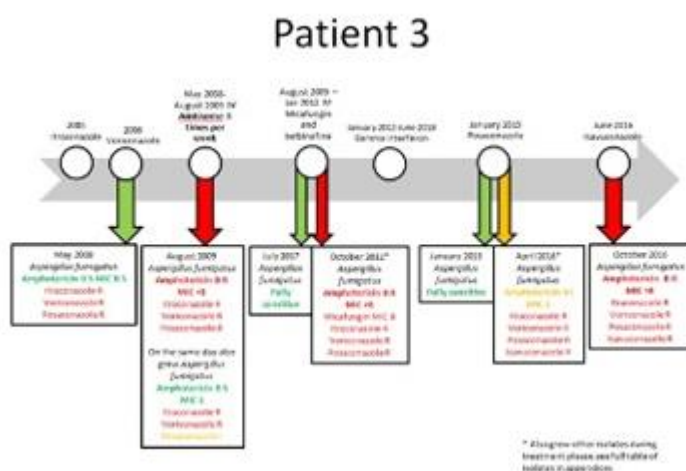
Patient 3

2005 Itraconazole

2006 Voriconazole

May 2008-August 2009 IV Amphotericin 3 times per week

August 2009 – Jan 2012 IV Micafungin and terbinafine

January 2012-June 2016 Gamma interferon

January 2015 Posaconazole

June 2016 Isavuconazole

May 2008
Aspergillus fumigatus
Amphotericin B S MIC 0.5
Itraconazole R
Voriconazole R
Posaconazole R

August 2009
Aspergillus fumigatus
Amphotericin B R
MIC >8
Itraconazole R
Voriconazole R
Posaconazole R
On the same day also grew Aspergillus fumigatus
Amphotericin B S
MIC 1
Itraconazole R
Voriconazole R
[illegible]

July 2017
Aspergillus fumigatus
Fully sensitive

October 2011*
Aspergillus fumigatus
Amphotericin B R
MIC >8
Micafungin MIC 4
Itraconazole R
Voriconazole R
Posaconazole R

January 2015
Aspergillus fumigatus
Fully sensitive

April 2016*
Aspergillus fumigatus
Amphotericin B I
MIC 2
Itraconazole R
Voriconazole S
Posaconazole R
Isavuconazole R

October 2016
Aspergillus fumigatus
Amphotericin B R
MIC >8
Itraconazole R
Voriconazole R
Posaconazole R
Isavuconazole R

* Also grew other isolates during treatment please see full table of isolates in appendices